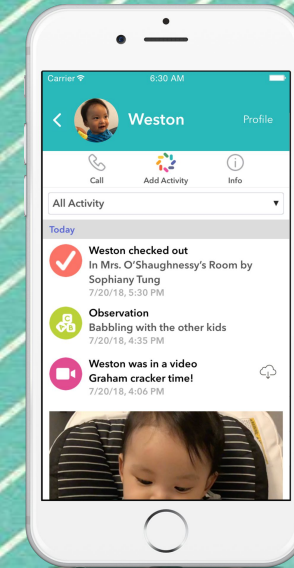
Carrier
6:30 AM

Weston
Profile

Call
Add Activity
Info

All Activity

Today

Weston checked out
In Mrs. O'Shaughnessy's Room by Sophiany Tung
7/20/18, 5:30 PM

Observation
Babbling with the other kids
7/20/18, 4:35 PM

Weston was in a video
Graham cracker time!
7/20/18, 4:06 PM